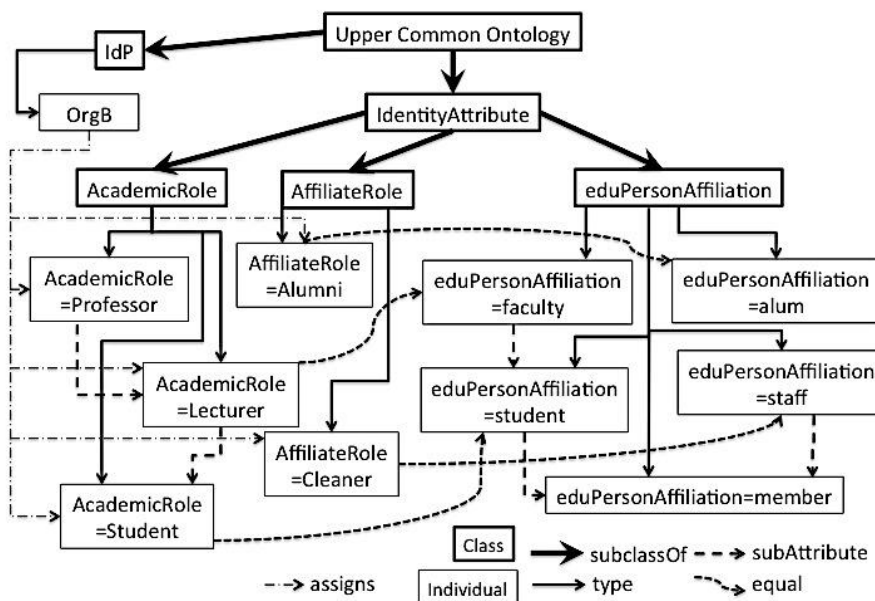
Upper Common Ontology

IdP

OrgB

IdentityAttribute

AcademicRole

AffiliateRole

eduPersonAffiliation

AcademicRole =Professor

AffiliateRole =Alumni

eduPersonAffiliation =faculty

eduPersonAffiliation =alum

AcademicRole =Lecturer

eduPersonAffiliation =student

eduPersonAffiliation =staff

AffiliateRole =Cleaner

AcademicRole =Student

eduPersonAffiliation=member

Class

subclassOf

subAttribute

assigns

Individual

type

equal